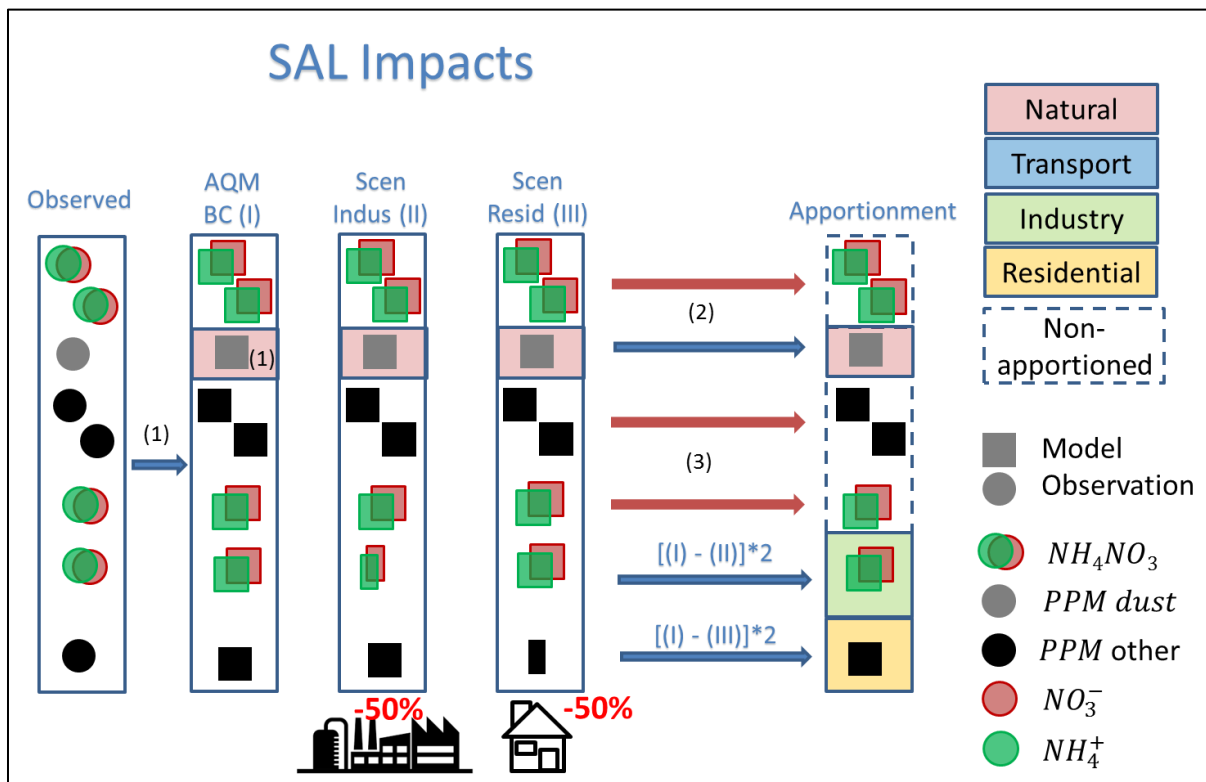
SAL Impacts

Natural
Transport
Industry
Residential
Non-apportioned

Observed

AQM BC (I)

Scen Indus (II)

Scen Resid (III)

Apportionment

(1)

(1)

(2)

(3)

[(I) - (II)]*2

[(I) - (III)]*2

-50%

-50%

Model
Observation

$NH_4NO_3$
$PPM$ dust
$PPM$ other
$NO_3^-$
$NH_4^+$